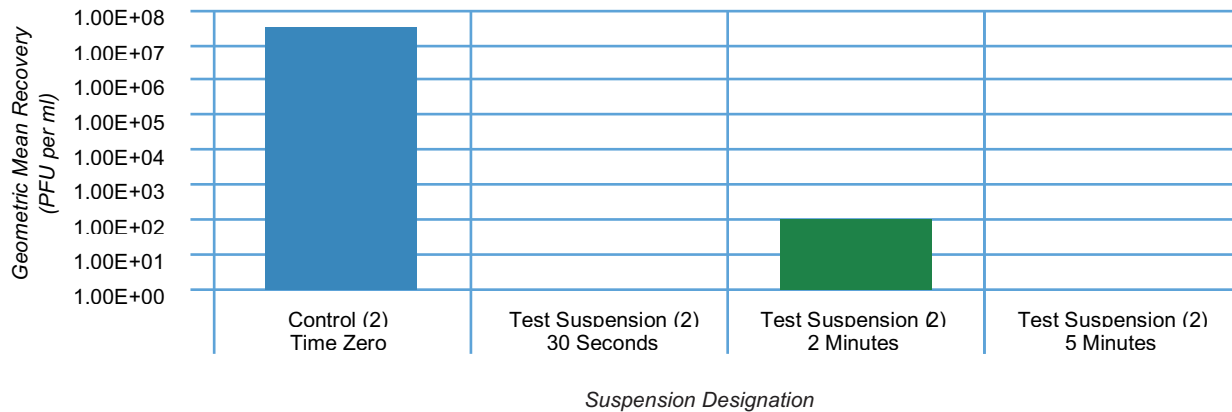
Geometric Mean Recovery (PFU per ml)

1.00E+08
1.00E+07
1.00E+06
1.00E+05
1.00E+04
1.00E+03
1.00E+02
1.00E+01
1.00E+00

Control (2) Time Zero
Test Suspension (2) 30 Seconds
Test Suspension (2) 2 Minutes
Test Suspension (2) 5 Minutes

Suspension Designation